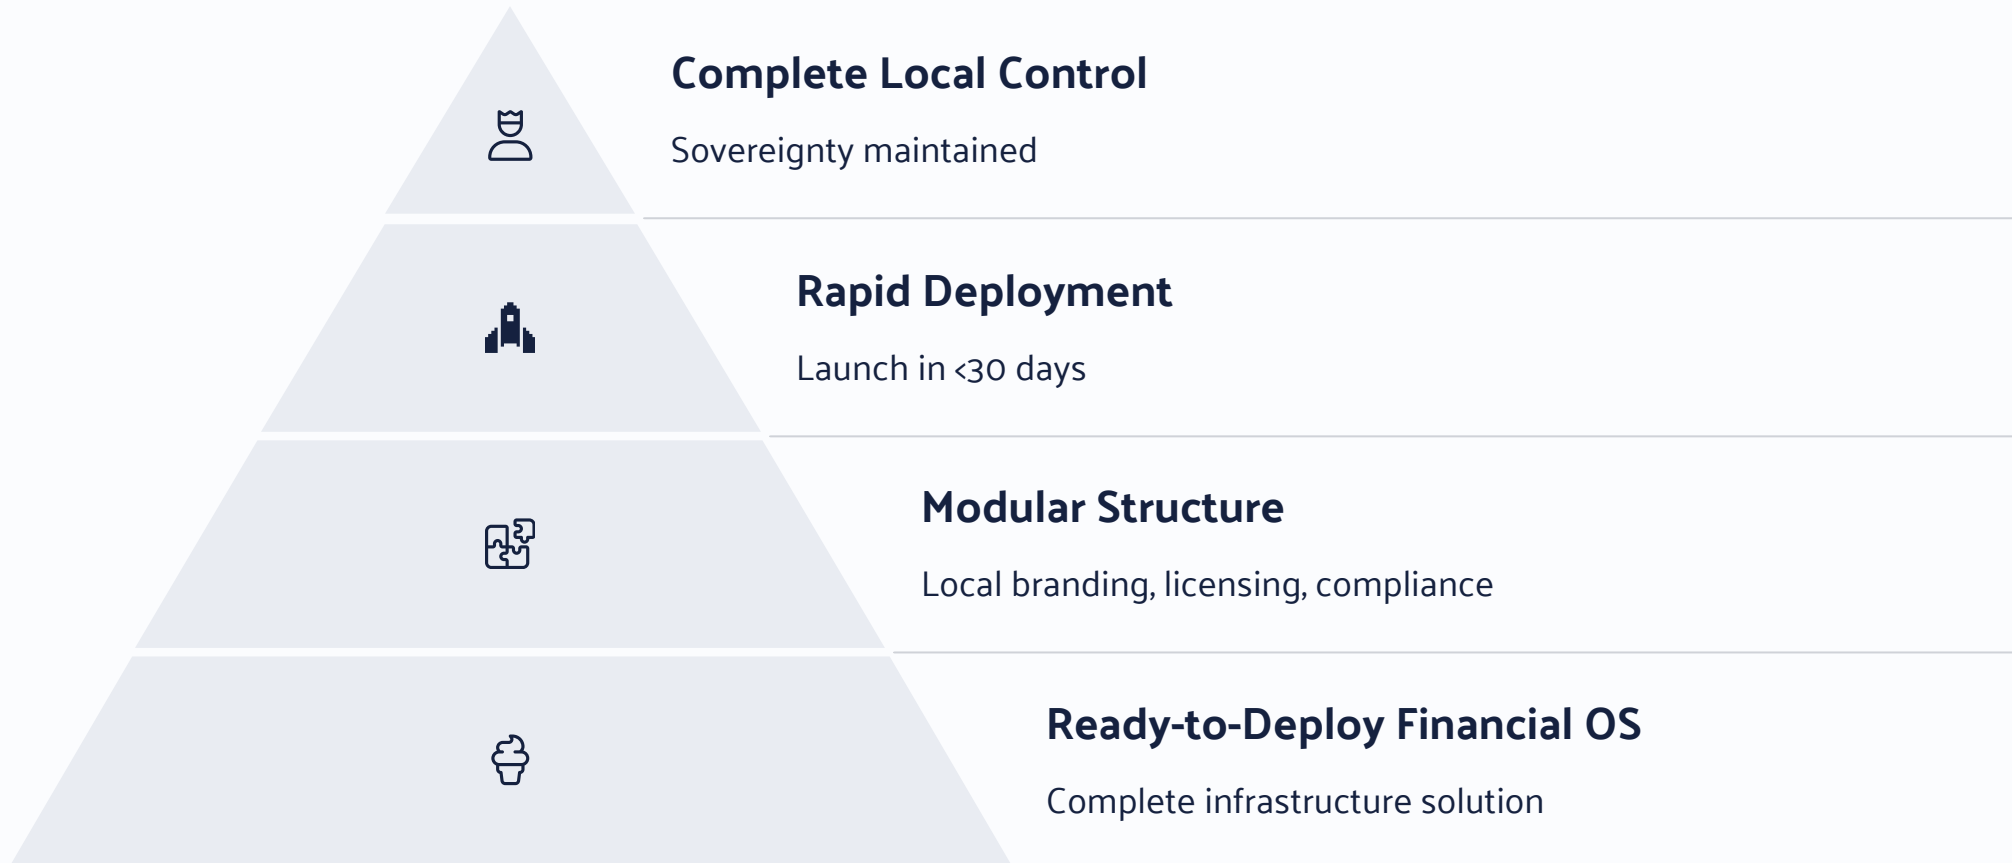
Complete Local Control

Sovereignty maintained

Rapid Deployment

Launch in <30 days

Modular Structure

Local branding, licensing, compliance

Ready-to-Deploy Financial OS

Complete infrastructure solution